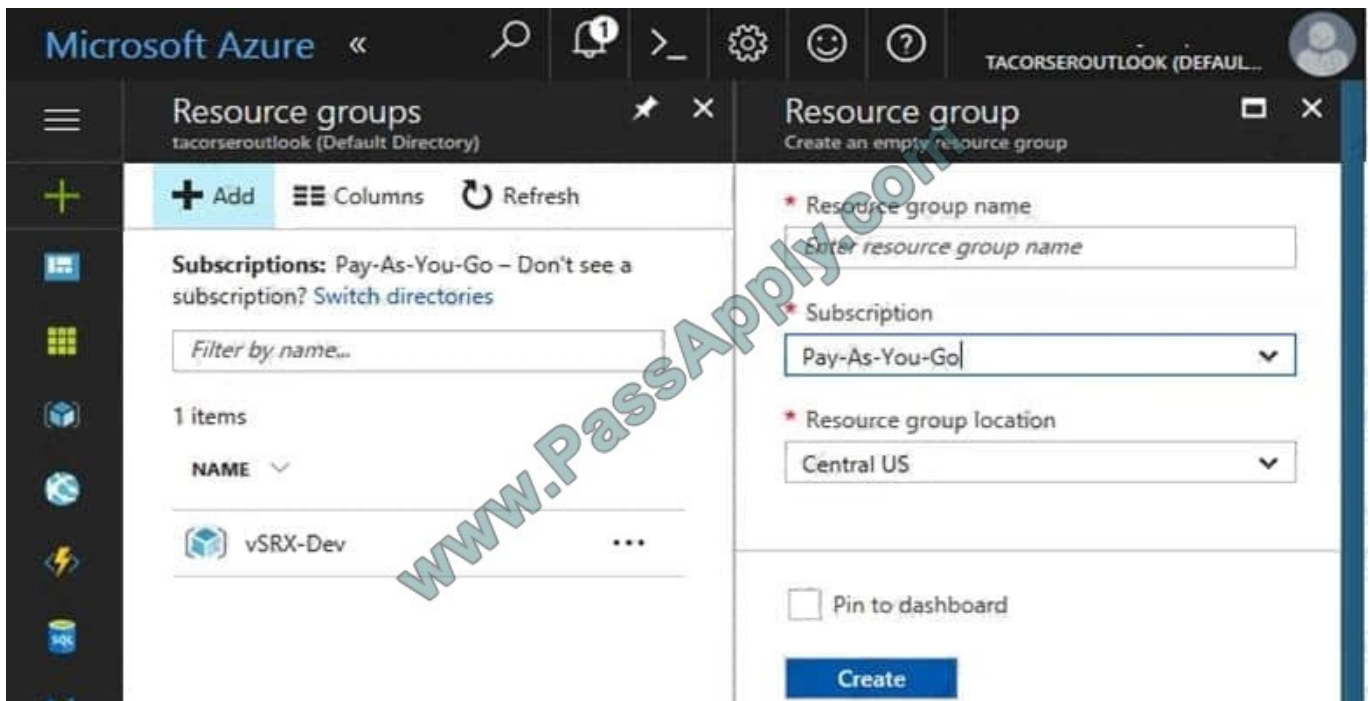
Microsoft Azure «

1

>_

TACORSEROUTLOOK (DEFAUL...

Resource groups
tacorseroutlook (Default Directory)

Add
Columns
Refresh

Subscriptions: Pay-As-You-Go – Don't see a subscription? Switch directories

Filter by name...

1 items

NAME

vSRX-Dev ...

Resource group
Create an empty resource group

* Resource group name
Enter resource group name

* Subscription
Pay-As-You-Go

* Resource group location
Central US

Pin to dashboard

Create

www.PassApply.com